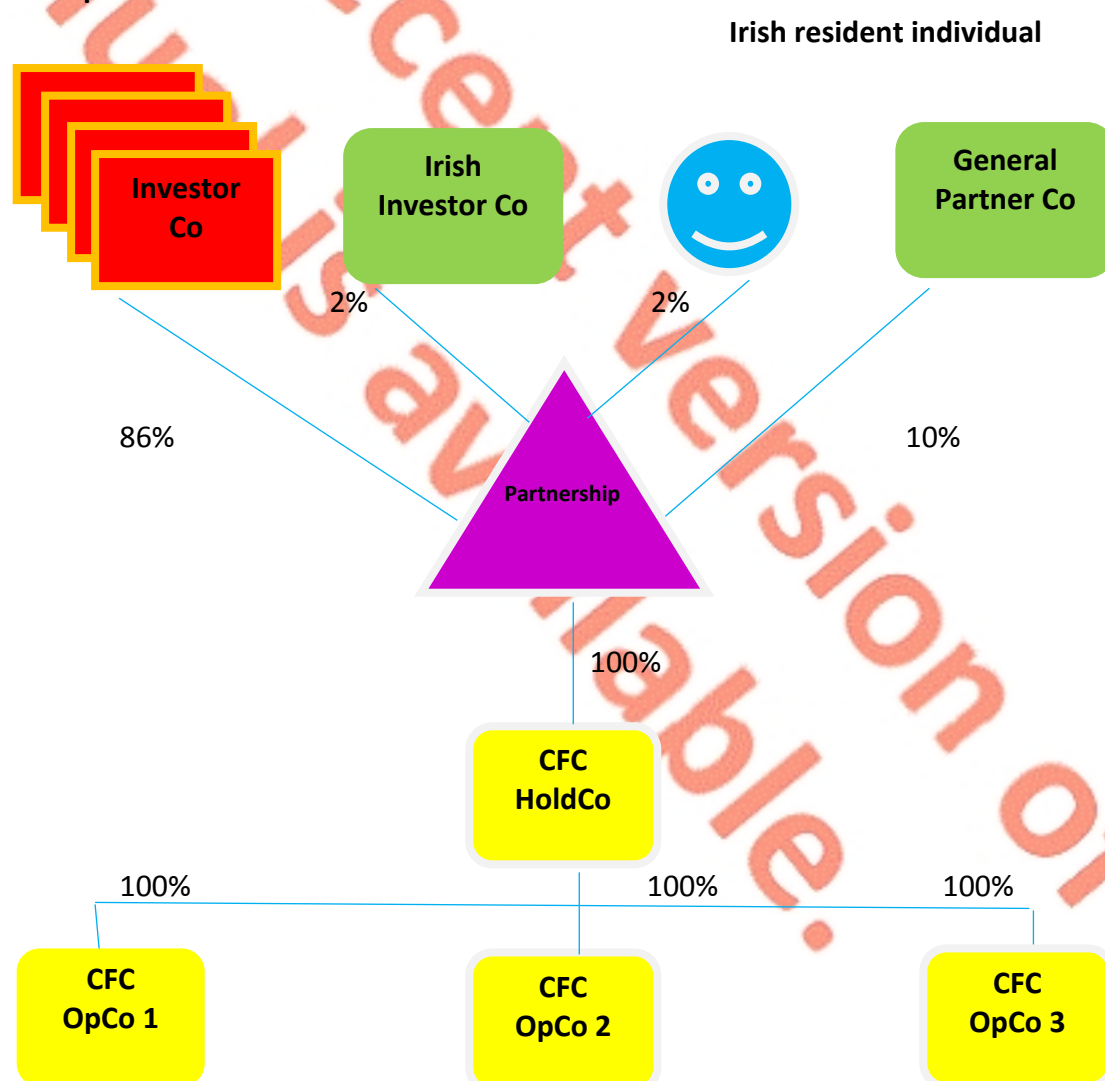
Irish resident individual

Investor Co

Irish Investor Co

General Partner Co

2%

2%

86%

10%

Partnership

100%

CFC HoldCo

100%

100%

100%

CFC OpCo 1

CFC OpCo 2

CFC OpCo 3

...ent version ...is available.